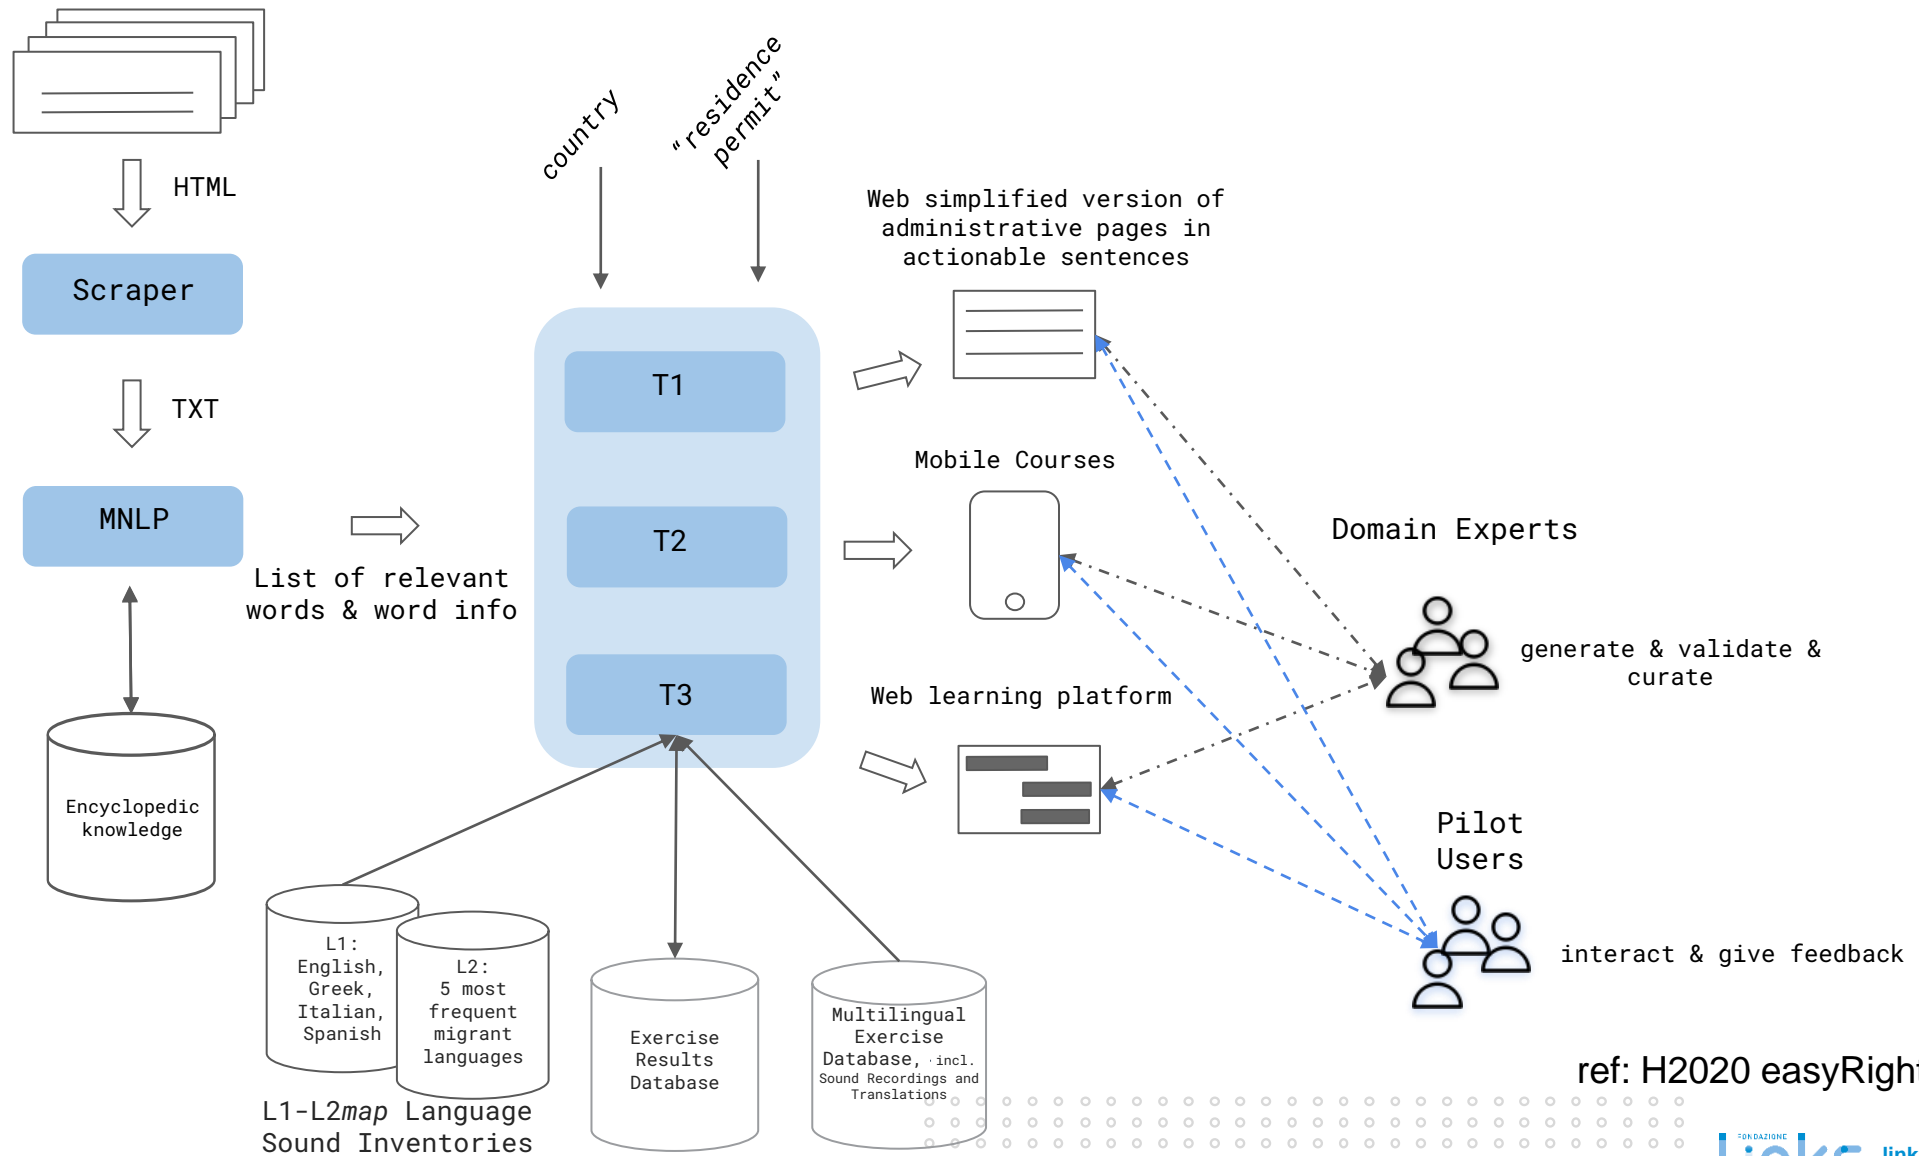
HTML

Scraper

TXT

MNLP

Encyclopedic knowledge

List of relevant words & word info

country

"residence permit"

T1

T2

T3

Web simplified version of administrative pages in actionable sentences

Mobile Courses

Web learning platform

Domain Experts

generate & validate & curate

Pilot Users

interact & give feedback

L1: English, Greek, Italian, Spanish

L2: 5 most frequent migrant languages

L1-L2*map* Language Sound Inventories

Exercise Results Database

Multilingual Exercise Database, incl. Sound Recordings and Translations

ref: H2020 easyRigh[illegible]

FONDAZIONE

link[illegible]